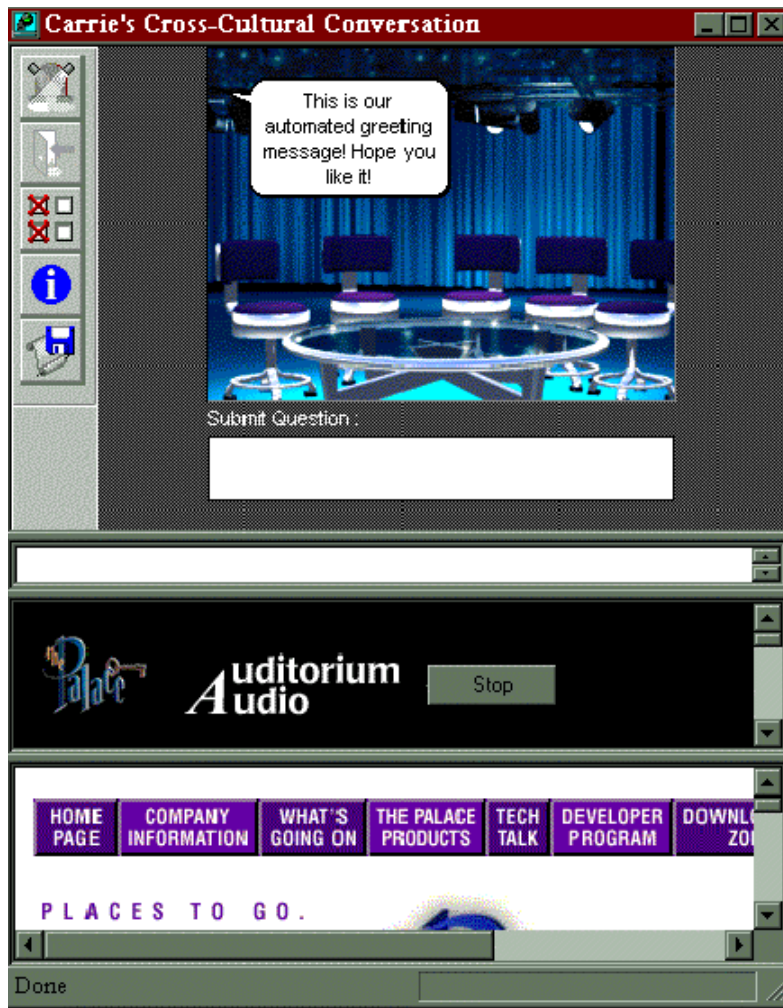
Carrie's Cross-Cultural Conversation

This is our automated greeting message! Hope you like it!

Submit Question :

The Palace

Auditorium Audio

Stop

HOME PAGE

COMPANY INFORMATION

WHAT'S GOING ON

THE PALACE PRODUCTS

TECH TALK

DEVELOPER PROGRAM

DOWNL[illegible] ZO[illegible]

PLACES TO GO.

Done